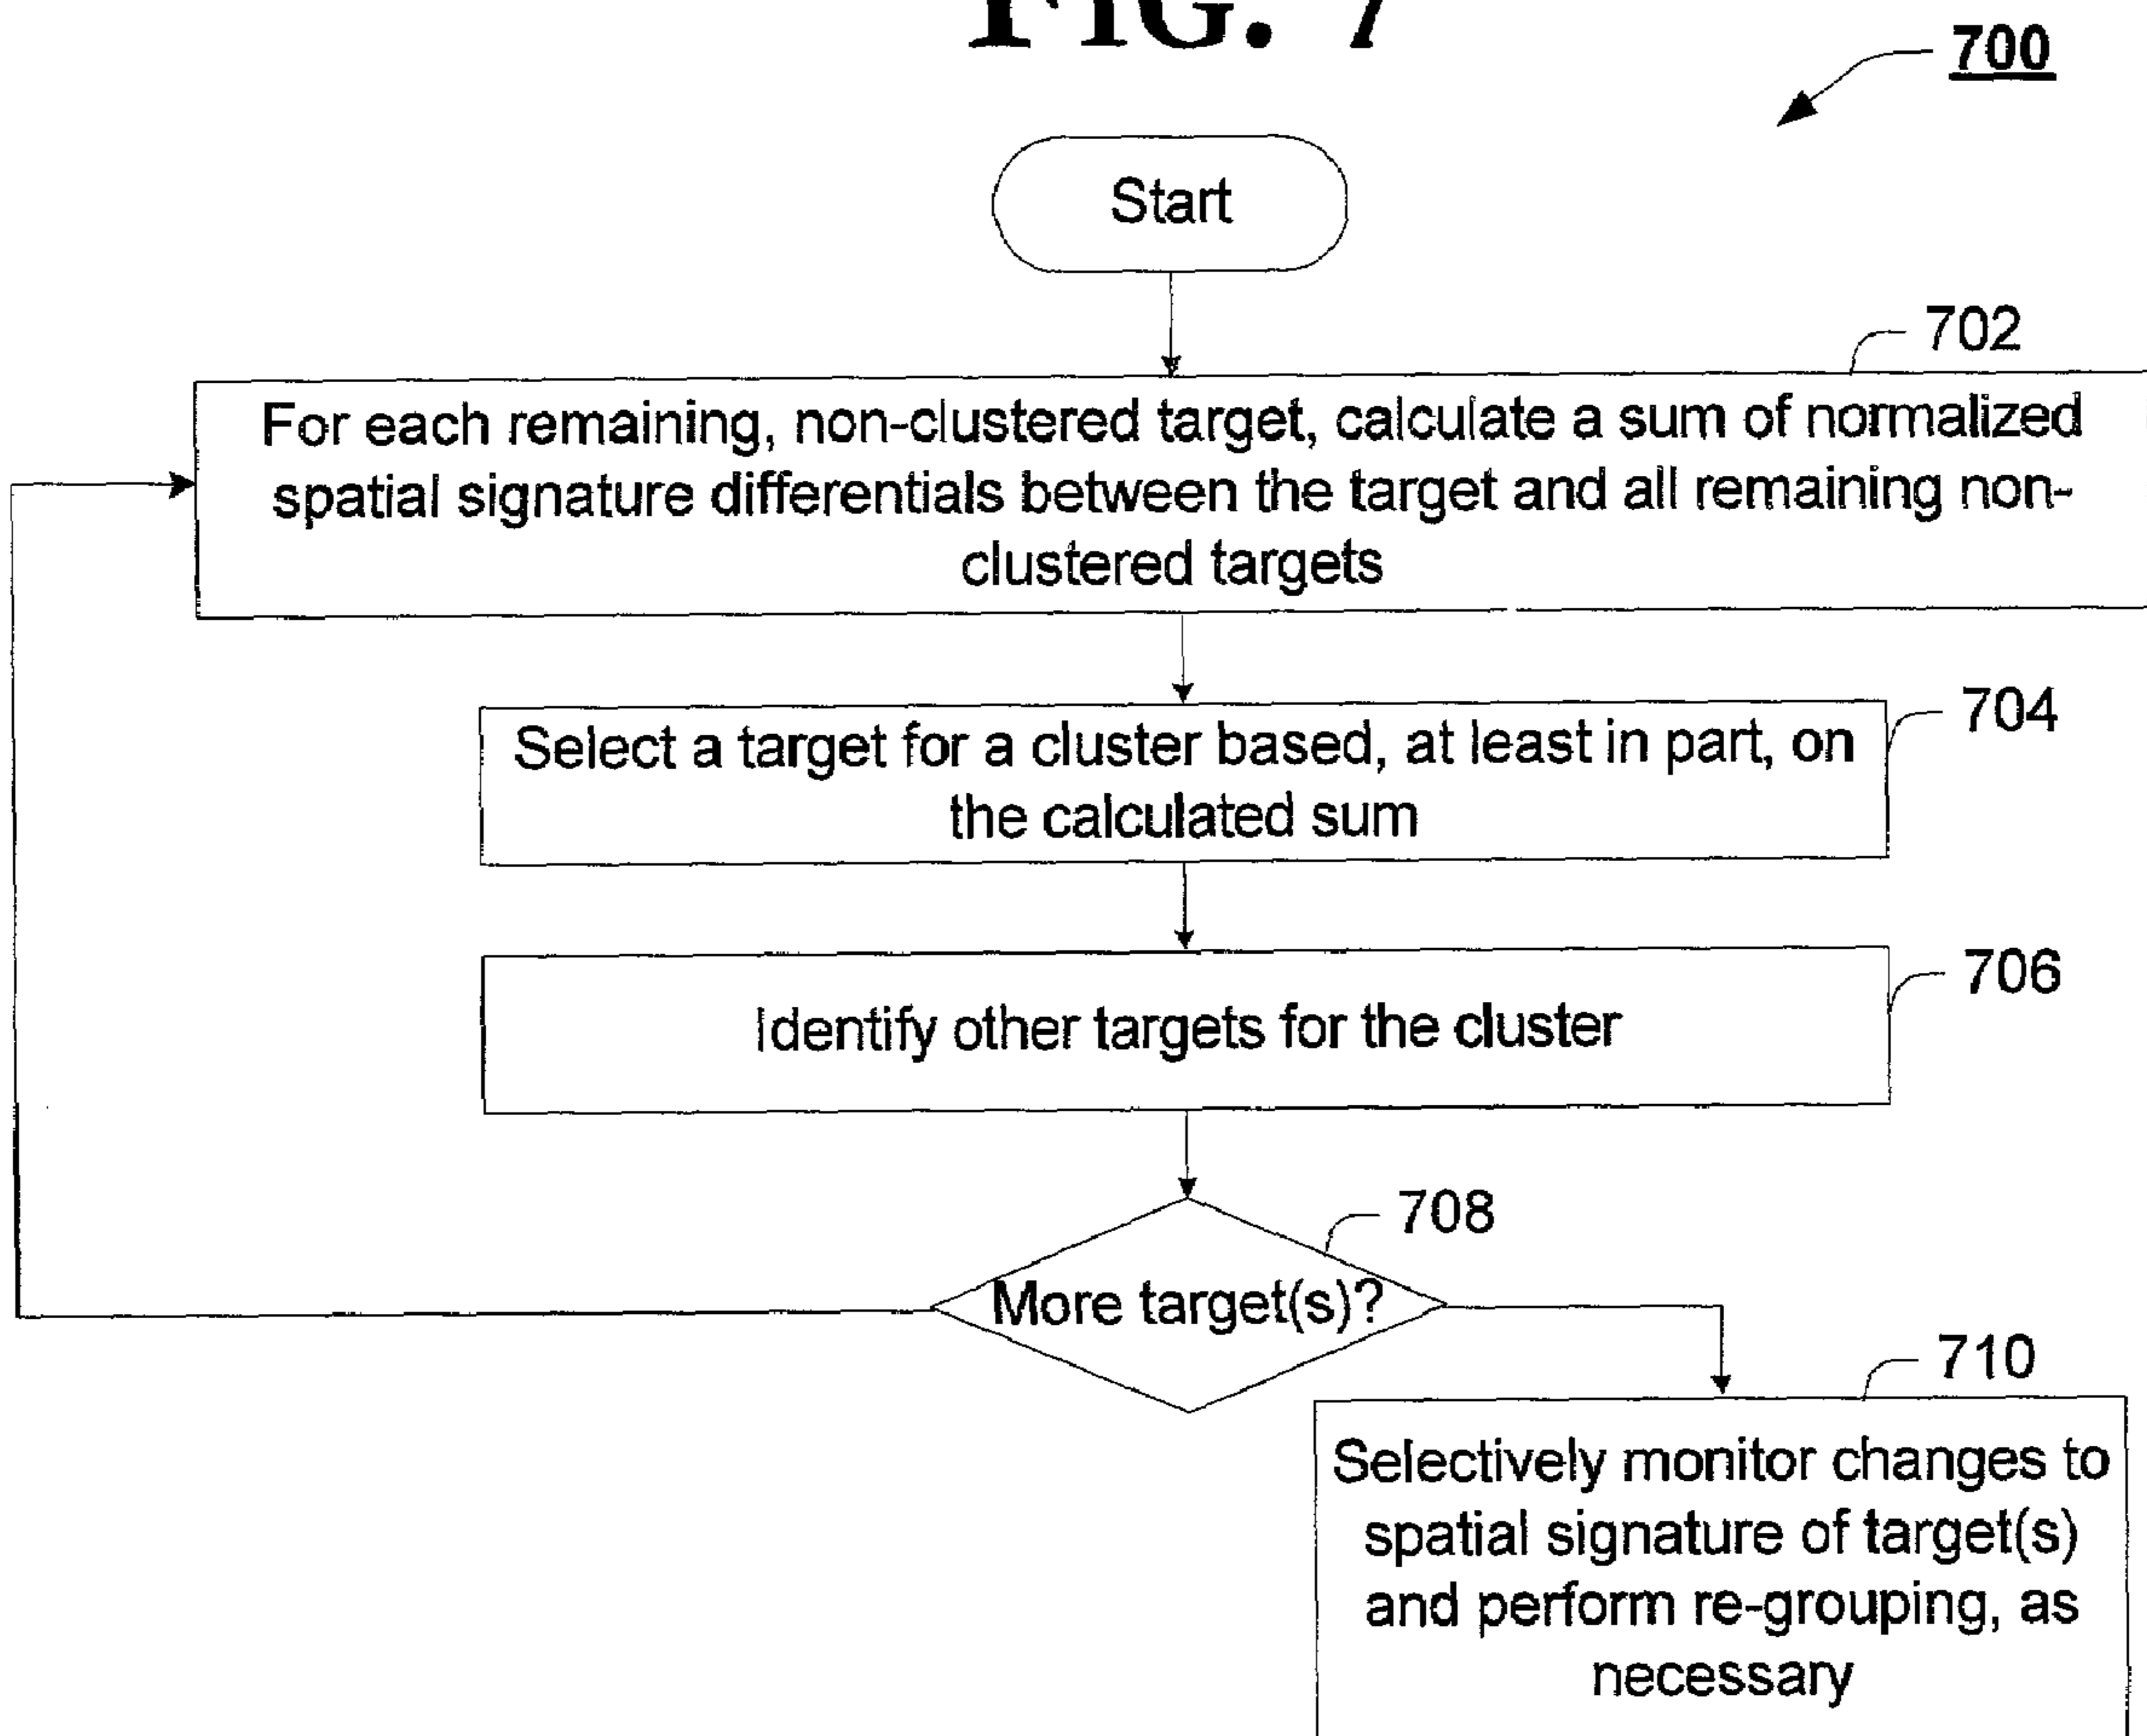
FIG. 7

700

Start

702

For each remaining, non-clustered target, calculate a sum of normalized spatial signature differentials between the target and all remaining non-clustered targets

704

Select a target for a cluster based, at least in part, on the calculated sum

706

Identify other targets for the cluster

708

More target(s)?

710

Selectively monitor changes to spatial signature of target(s) and perform re-grouping, as necessary